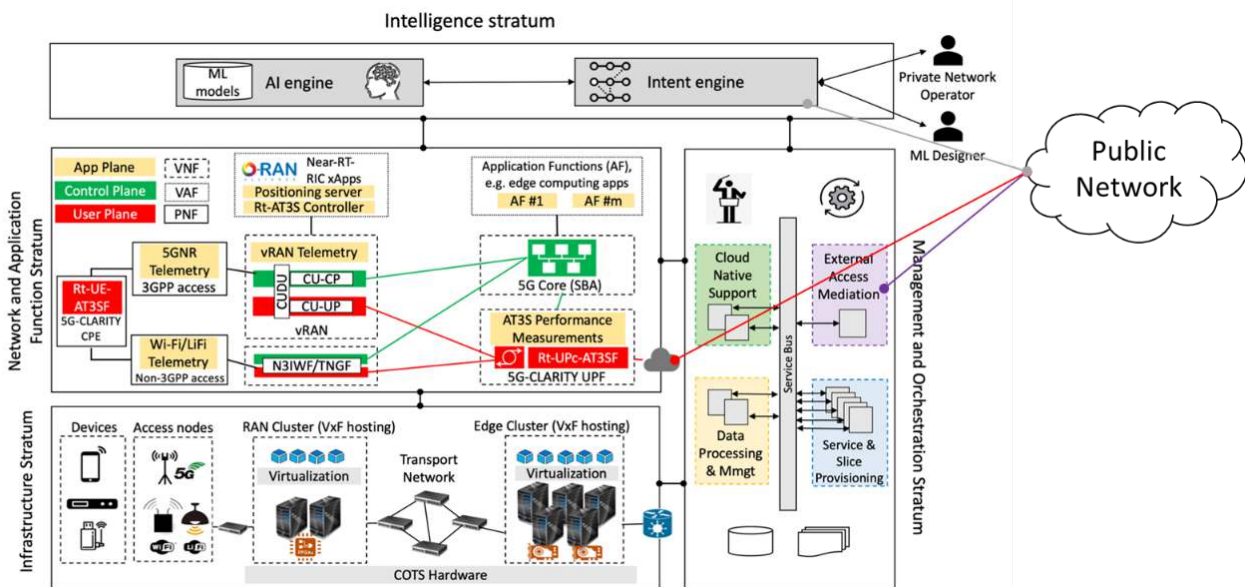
Intelligence stratum

ML models

AI engine

Intent engine

Private Network Operator

ML Designer

Public Network

Network and Application Function Stratum

App Plane

Control Plane

User Plane

VNF

VAF

PNF

O-RAN

Near-RT-RIC xApps

Positioning server

Rt-AT3S Controller

Application Functions (AF), e.g. edge computing apps

AF #1

AF #m

5GNR Telemetry

3GPP access

Rt-UE-AT3SF

5G-CLARITY CPE

vRAN Telemetry

CU-CP

CU-UP

CUDU

vRAN

5G Core (SBA)

AT3S Performance Measurements

Rt-UPc-AT3SF

5G-CLARITY UPF

Wi-Fi/LiFi Telemetry

Non-3GPP access

N3IWF/TNGF

Management and Orchestration Stratum

Cloud Native Support

External Access Mediation

Service Bus

Data Processing & Mmgt

Service & Slice Provisioning

Infrastructure Stratum

Devices

Access nodes

5G

RAN Cluster (VxF hosting)

Virtualization

Transport Network

Edge Cluster (VxF hosting)

Virtualization

COTS Hardware